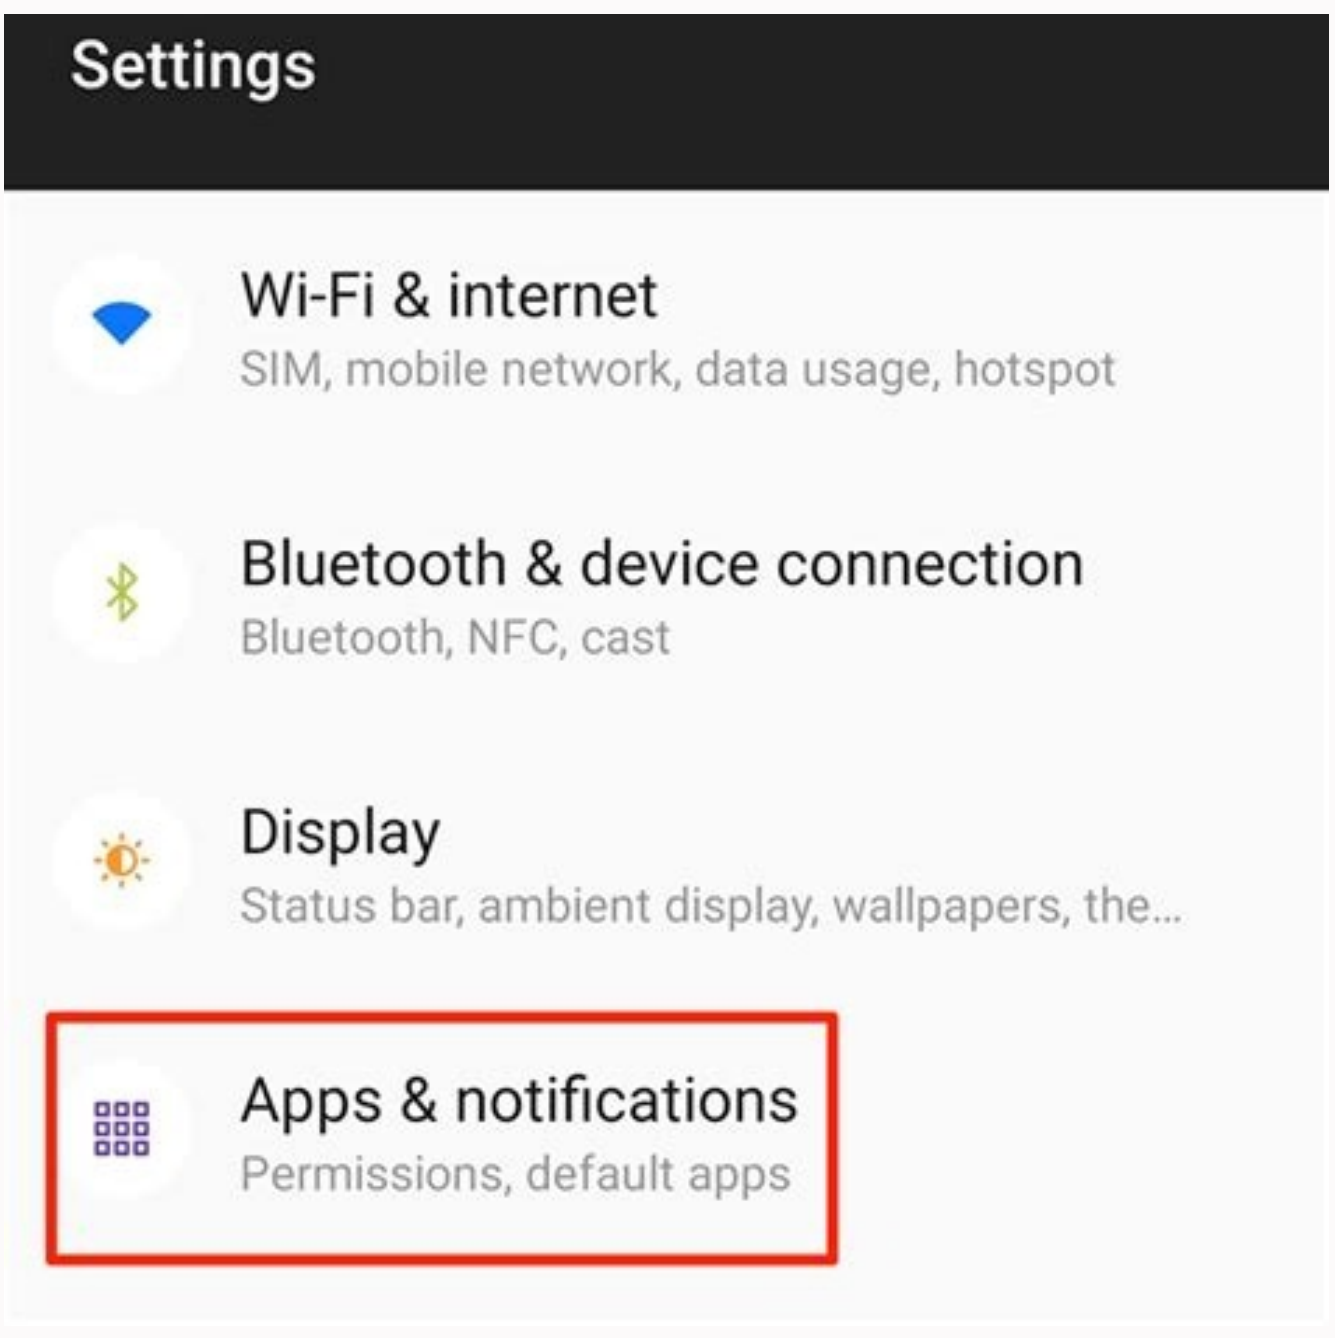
Settings

Wi-Fi & internet
SIM, mobile network, data usage, hotspot

Bluetooth & device connection
Bluetooth, NFC, cast

Display
Status bar, ambient display, wallpapers, the...

Apps & notifications
Permissions, default apps